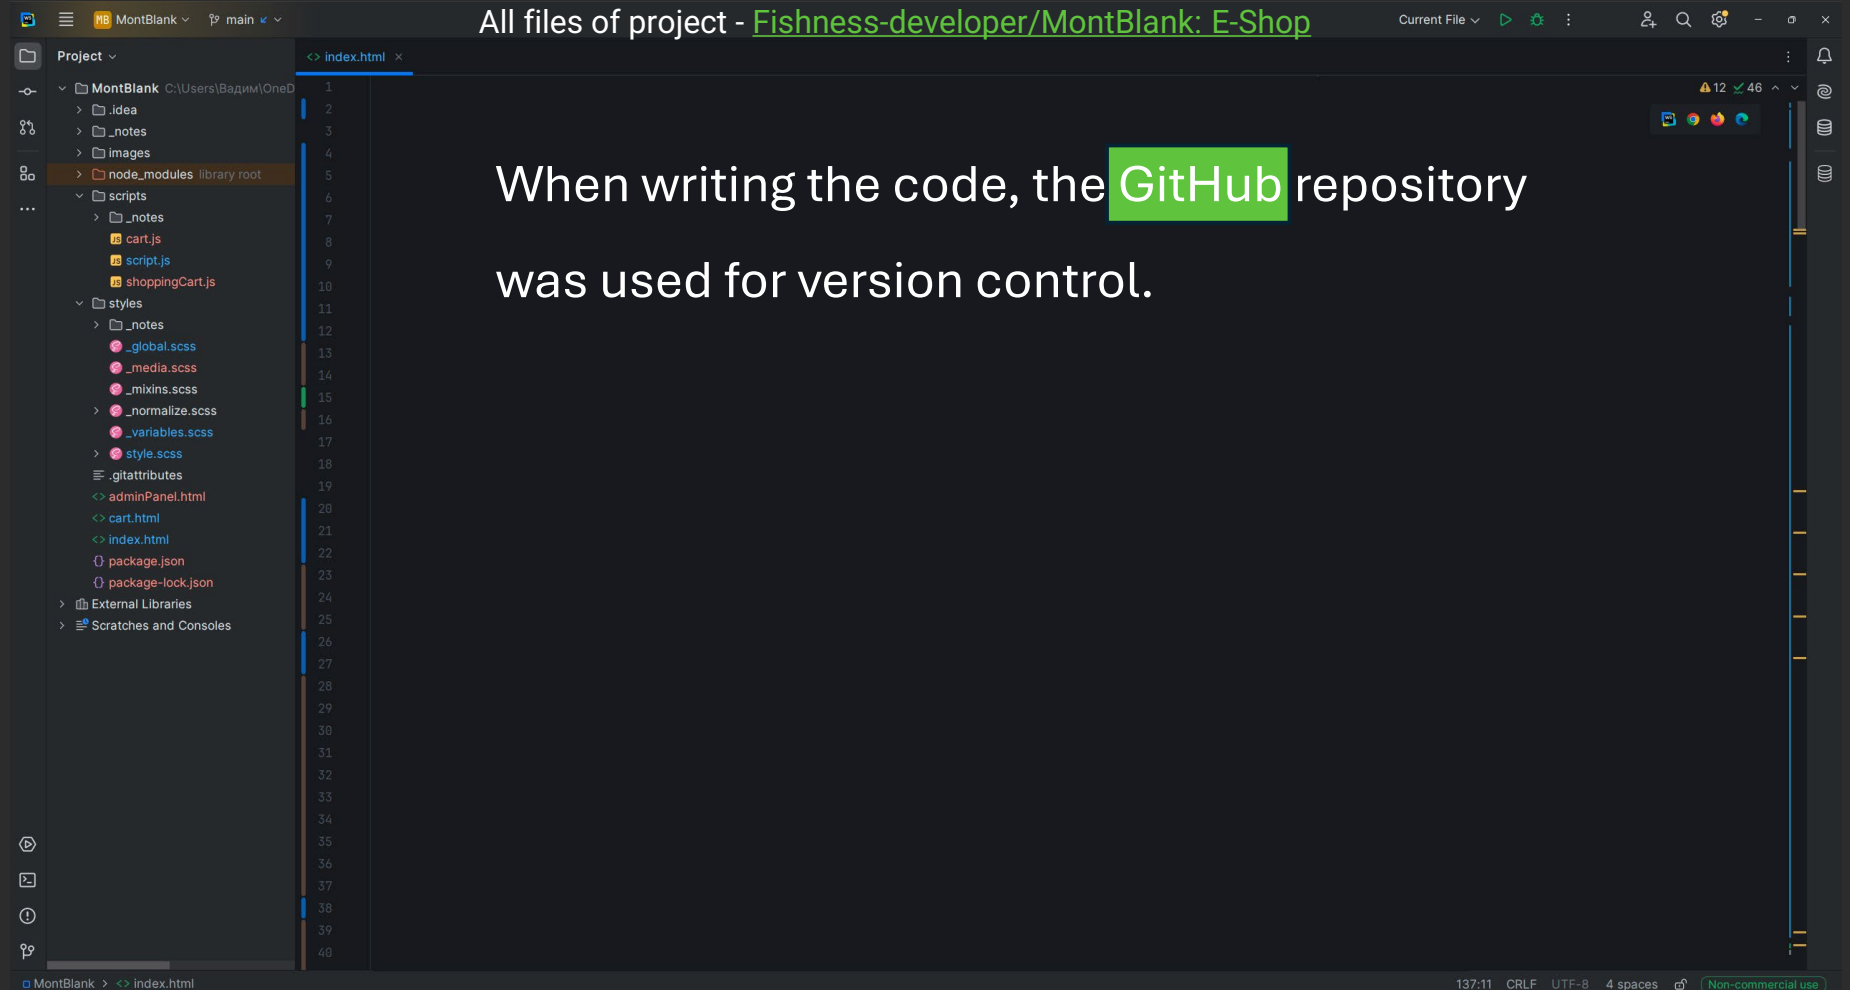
MB MontBlank main

All files of project - Fishness-developer/MontBlank: E-Shop

Current File

Project

index.html

MontBlank C:\Users\Вадим\OneD
.idea
_notes
images
node_modules library root
scripts
_notes
cart.js
script.js
shoppingCart.js
styles
_notes
_global.scss
_media.scss
_mixins.scss
_normalize.scss
_variables.scss
style.scss
.gitattributes
adminPanel.html
cart.html
index.html
package.json
package-lock.json
External Libraries
Scratches and Consoles

12 46

1
2
3
4
5
6
7
8
9
10
11
12
13
14
15
16
17
18
19
20
21
22
23
24
25
26
27
28
29
30
31
32
33
34
35
36
37
38
39
40

When writing the code, the GitHub repository was used for version control.

MontBlank > index.html

137:11 CRLF UTF-8 4 spaces Non-commercial use